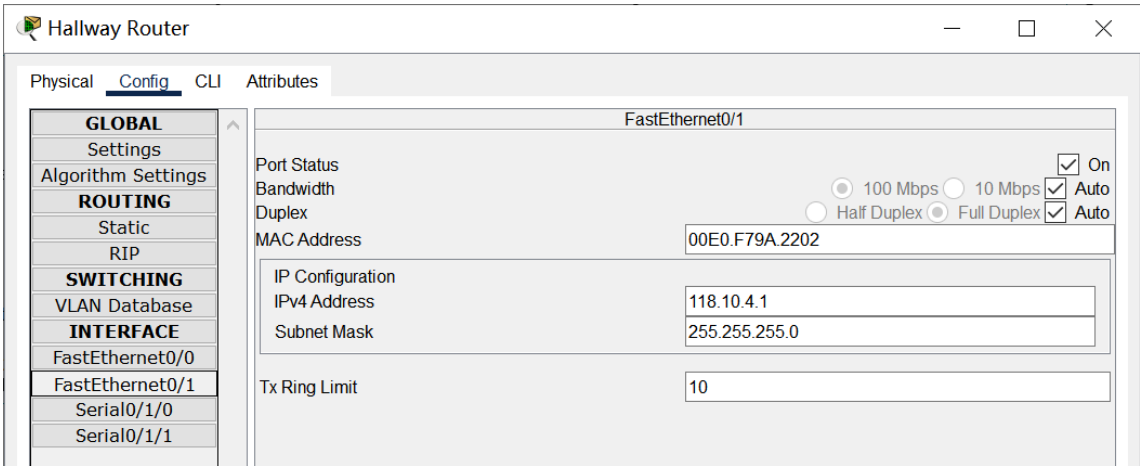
Hallway Router

Physical Config CLI Attributes

GLOBAL
Settings
Algorithm Settings
ROUTING
Static
RIP
SWITCHING
VLAN Database
INTERFACE
FastEthernet0/0
FastEthernet0/1
Serial0/1/0
Serial0/1/1

FastEthernet0/1

Port Status
On
Bandwidth
100 Mbps 10 Mbps Auto
Duplex
Half Duplex Full Duplex Auto
MAC Address
00E0.F79A.2202

IP Configuration
IPv4 Address
118.10.4.1
Subnet Mask
255.255.255.0

Tx Ring Limit
10